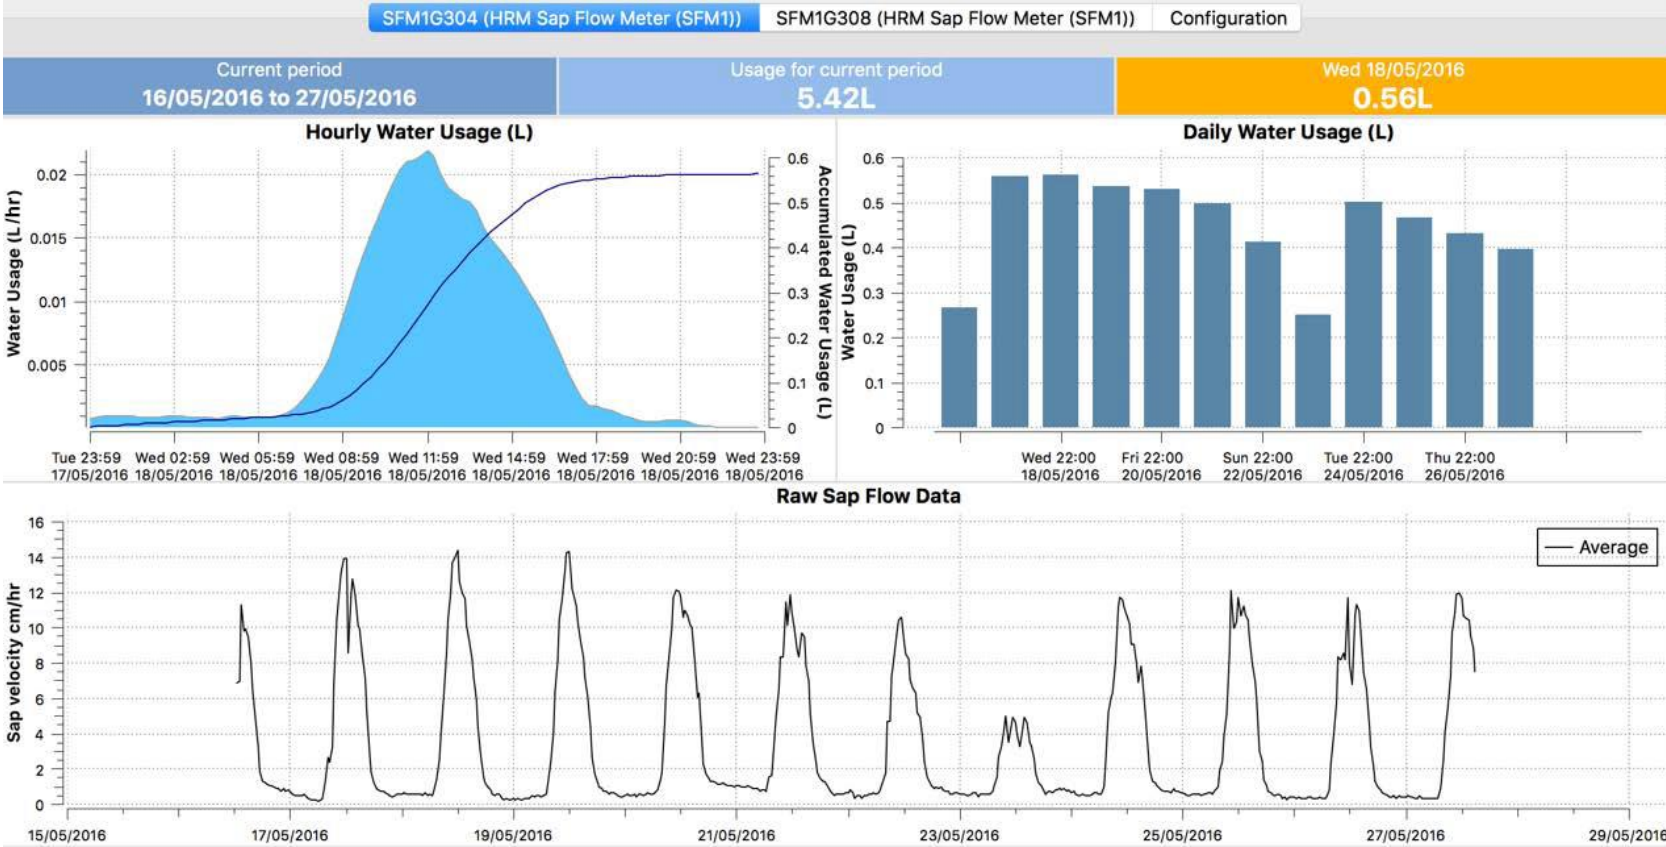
SFM1G304 (HRM Sap Flow Meter (SFM1)) SFM1G308 (HRM Sap Flow Meter (SFM1)) Configuration

Current period
16/05/2016 to 27/05/2016

Usage for current period
5.42L

Wed 18/05/2016
0.56L

Hourly Water Usage (L)

Water Usage (L/hr)

0.02
0.015
0.01
0.005

Accumulated Water Usage (L)

0.6
0.5
0.4
0.3
0.2
0.1
0

Tue 23:59 17/05/2016
Wed 02:59 18/05/2016
Wed 05:59 18/05/2016
Wed 08:59 18/05/2016
Wed 11:59 18/05/2016
Wed 14:59 18/05/2016
Wed 17:59 18/05/2016
Wed 20:59 18/05/2016
Wed 23:59 18/05/2016

Daily Water Usage (L)

Water Usage (L)

0.6
0.5
0.4
0.3
0.2
0.1
0

Wed 22:00 18/05/2016
Fri 22:00 20/05/2016
Sun 22:00 22/05/2016
Tue 22:00 24/05/2016
Thu 22:00 26/05/2016

Raw Sap Flow Data

Sap velocity cm/hr

16
14
12
10
8
6
4
2
0

Average

15/05/2016
17/05/2016
19/05/2016
21/05/2016
23/05/2016
25/05/2016
27/05/2016
29/05/2016